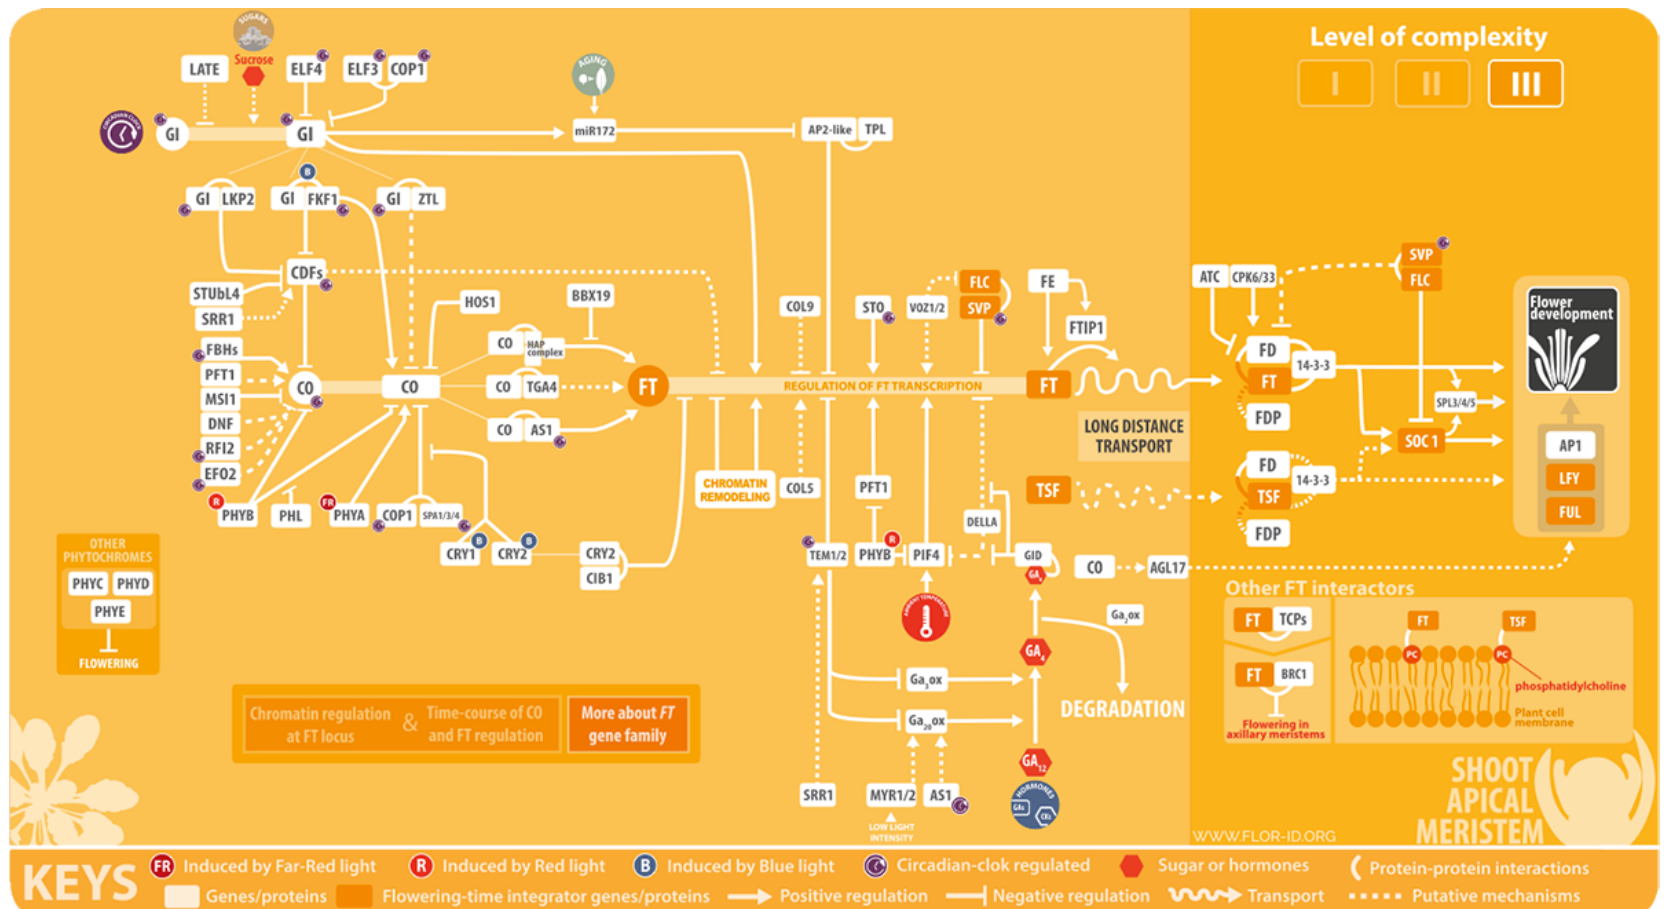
Level of complexity

I II III

SUGARS
Sucrose
LATE ELF4 ELF3 COP1
AGING
GI GI miR172 AP2-like TPL
B
GI LKP2 GI FKF1 GI ZTL
CDFs
STUbL4 SRR1
HOS1 BBX19
CO HAP complex
FBHs PFT1 MSI1 DNF RFI2 EFO2
CO CO CO TGA4 FT
CO AS1
REGULATION OF FT TRANSCRIPTION
COL9 STO VOZ1/2 FLC SVP FE FTIP1 FT
LONG DISTANCE TRANSPORT
ATC CPK6/33 SVP FLC
FD FT FDP 14-3-3
SPL3/4/5 SOC1
FD TSF FDP 14-3-3
TSF
Flower development
AP1 LFY FUL
R PHYB PHL FR PHYA COP1 SPA1/3/4
CRY1 CRY2 CRY2 CIB1
CHROMATIN REMODELING COL5 PFT1 DELLA
TEM1/2 PHYB PIF4 GID GA
CO AGL17
OTHER PHYTOCHROMES PHYC PHYD PHYE FLOWERING
Other FT interactors
FT TCPs FT BRC1 Flowering in axillary meristems
FT TSF PC PC phosphatidylcholine Plant cell membrane
Ga2ox
GA
Ga2ox Ga20ox
DEGRADATION
GA12
Chromatin regulation at FT locus & Time-course of CO and FT regulation More about FT gene family
SRR1 MYR1/2 AS1 LOW LIGHT INTENSITY HORMONES GAs CKs
WWW.FLOR-ID.ORG
SHOOT APICAL MERISTEM

KEYS FR Induced by Far-Red light R Induced by Red light B Induced by Blue light Circadian-clok regulated Sugar or hormones Protein-protein interactions
Genes/proteins Flowering-time integrator genes/proteins Positive regulation Negative regulation Transport Putative mechanisms